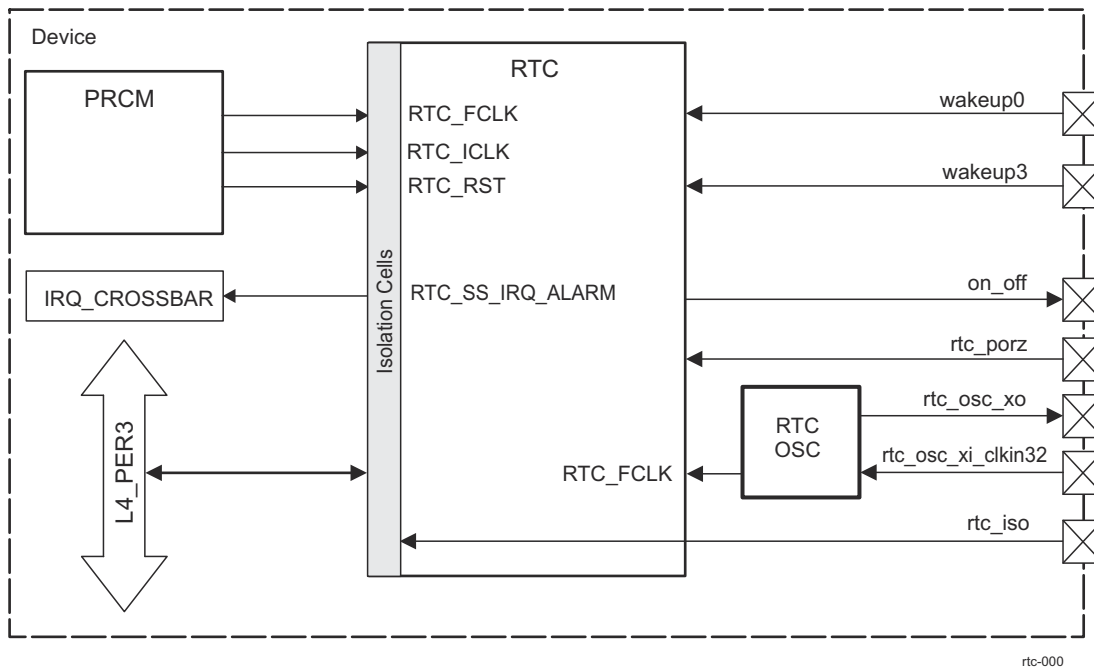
Device

PRCM

RTC

RTC_FCLK

RTC_ICLK

RTC_RST

wakeup0

wakeup3

Isolation Cells

IRQ_CROSSBAR

RTC_SS_IRQ_ALARM

on_off

rtc_porz

L4_PER3

RTC OSC

rtc_osc_xo

rtc_osc_xi_clkin32

RTC_FCLK

rtc_iso

rtc-000